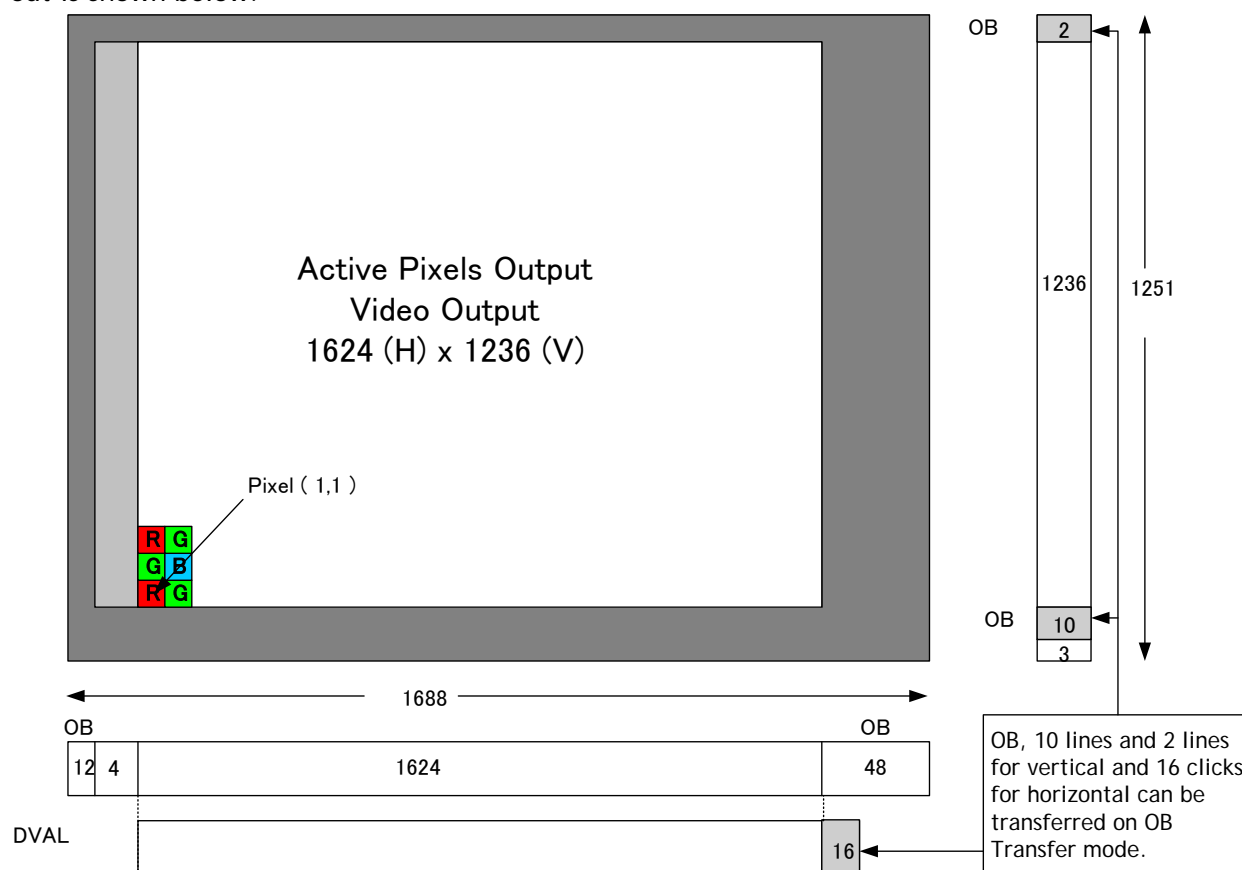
out is shown below.

Active Pixels Output
Video Output
1624 (H) x 1236 (V)

Pixel ( 1,1 )

R G
G B
R G

OB
2
1236
1251
OB
10
3

1688

OB
OB
12 4 1624 48

DVAL
16

OB, 10 lines and 2 lines for vertical and 16 clicks for horizontal can be transferred on OB Transfer mode.